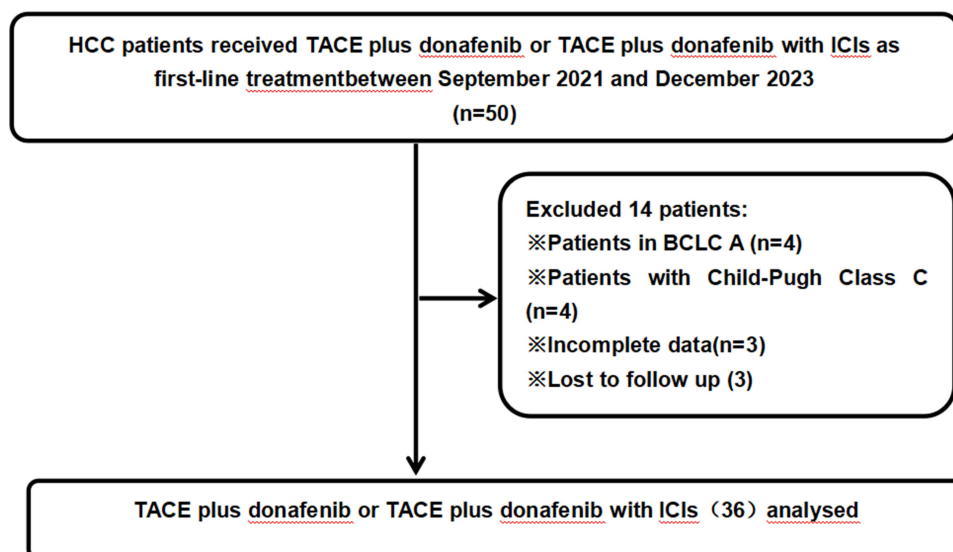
HCC patients received TACE plus donafenib or TACE plus donafenib with ICIs as first-line treatmentbetween September 2021 and December 2023
(n=50)

Excluded 14 patients:
※Patients in BCLC A (n=4)
※Patients with Child-Pugh Class C (n=4)
※Incomplete data(n=3)
※Lost to follow up (3)

TACE plus donafenib or TACE plus donafenib with ICIs（36）analysed